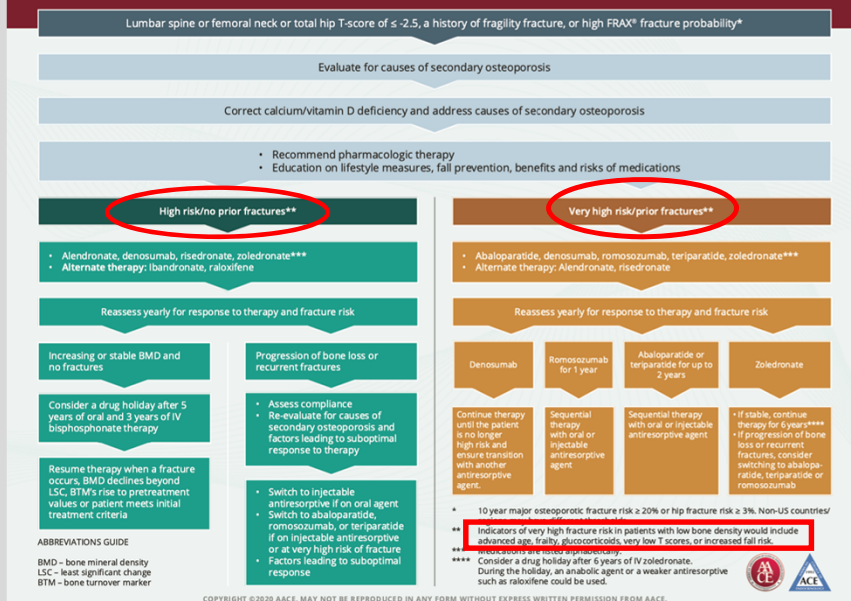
Lumbar spine or femoral neck or total hip T-score of ≤ -2.5, a history of fragility fracture, or high FRAX® fracture probability*

Evaluate for causes of secondary osteoporosis

Correct calcium/vitamin D deficiency and address causes of secondary osteoporosis

• Recommend pharmacologic therapy
• Education on lifestyle measures, fall prevention, benefits and risks of medications

High risk/no prior fractures**

• Alendronate, denosumab, risedronate, zoledronate***
• Alternate therapy: Ibandronate, raloxifene

Reassess yearly for response to therapy and fracture risk

Increasing or stable BMD and no fractures

Consider a drug holiday after 5 years of oral and 3 years of IV bisphosphonate therapy

Resume therapy when a fracture occurs, BMD declines beyond LSC, BTM's rise to pretreatment values or patient meets initial treatment criteria

Progression of bone loss or recurrent fractures

• Assess compliance
• Re-evaluate for causes of secondary osteoporosis and factors leading to suboptimal response to therapy

• Switch to injectable antiresorptive if on oral agent
• Switch to abaloparatide, romosozumab, or teriparatide if on injectable antiresorptive or at very high risk of fracture
• Factors leading to suboptimal response

ABBREVIATIONS GUIDE

BMD – bone mineral density
LSC – least significant change
BTM – bone turnover marker

Very high risk/prior fractures**

• Abaloparatide, denosumab, romosozumab, teriparatide, zoledronate***
• Alternate therapy: Alendronate, risedronate

Reassess yearly for response to therapy and fracture risk

Denosumab

Continue therapy until the patient is no longer high risk and ensure transition with another antiresorptive agent.

Romosozumab for 1 year

Sequential therapy with oral or injectable antiresorptive agent

Abaloparatide or teriparatide for up to 2 years

Sequential therapy with oral or injectable antiresorptive agent

Zoledronate

• If stable, continue therapy for 6 years****
• If progression of bone loss or recurrent fractures, consider switching to abaloparatide, teriparatide or romosozumab

* 10 year major osteoporotic fracture risk ≥ 20% or hip fracture risk ≥ 3%. Non-US countries/ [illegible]

** Indicators of very high fracture risk in patients with low bone density would include advanced age, frailty, glucocorticoids, very low T scores, or increased fall risk.

*** Medications are listed alphabetically.

**** Consider a drug holiday after 6 years of IV zoledronate. During the holiday, an anabolic agent or a weaker antiresorptive such as raloxifene could be used.

AACE

ACE

COPYRIGHT ©2020 AACE. MAY NOT BE REPRODUCED IN ANY FORM WITHOUT EXPRESS WRITTEN PERMISSION FROM AACE.